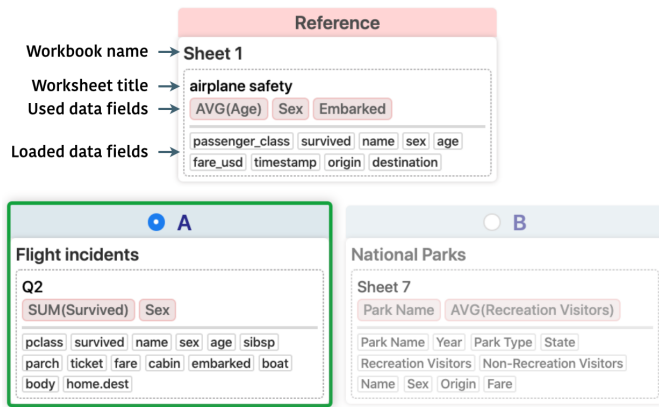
Reference

Workbook name → Sheet 1

Worksheet title → airplane safety

Used data fields → AVG(Age) Sex Embarked

Loaded data fields → passenger_class survived name sex age fare_usd timestamp origin destination

A

Flight incidents

Q2

SUM(Survived) Sex

pclass survived name sex age sibsp parch ticket fare cabin embarked boat body home.dest

B

National Parks

Sheet 7

Park Name AVG(Recreation Visitors)

Park Name Year Park Type State Recreation Visitors Non-Recreation Visitors Name Sex Origin Fare